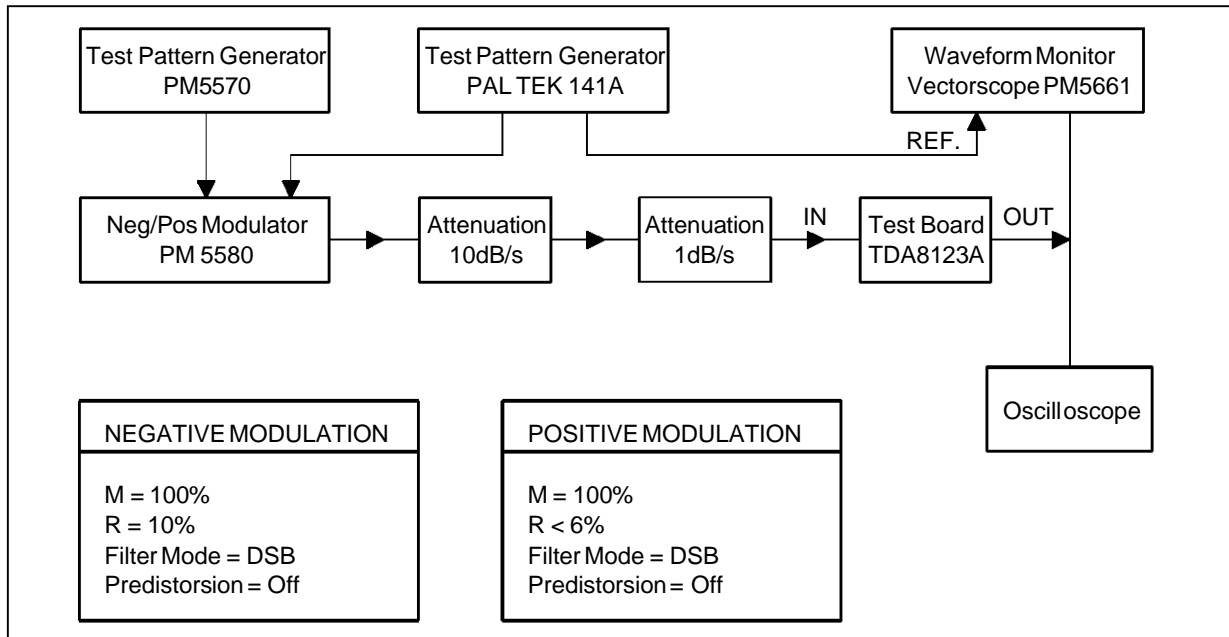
Test Pattern Generator
PM5570

Test Pattern Generator
PAL TEK 141A

Waveform Monitor
Vectorscope PM5661

REF.

Neg/Pos Modulator
PM 5580

Attenuation
10dB/s

Attenuation
1dB/s

IN

Test Board
TDA8123A

OUT

Oscilloscope

NEGATIVE MODULATION

M = 100%
R = 10%
Filter Mode = DSB
Predistorsion = Off

POSITIVE MODULATION

M = 100%
R < 6%
Filter Mode = DSB
Predistorsion = Off